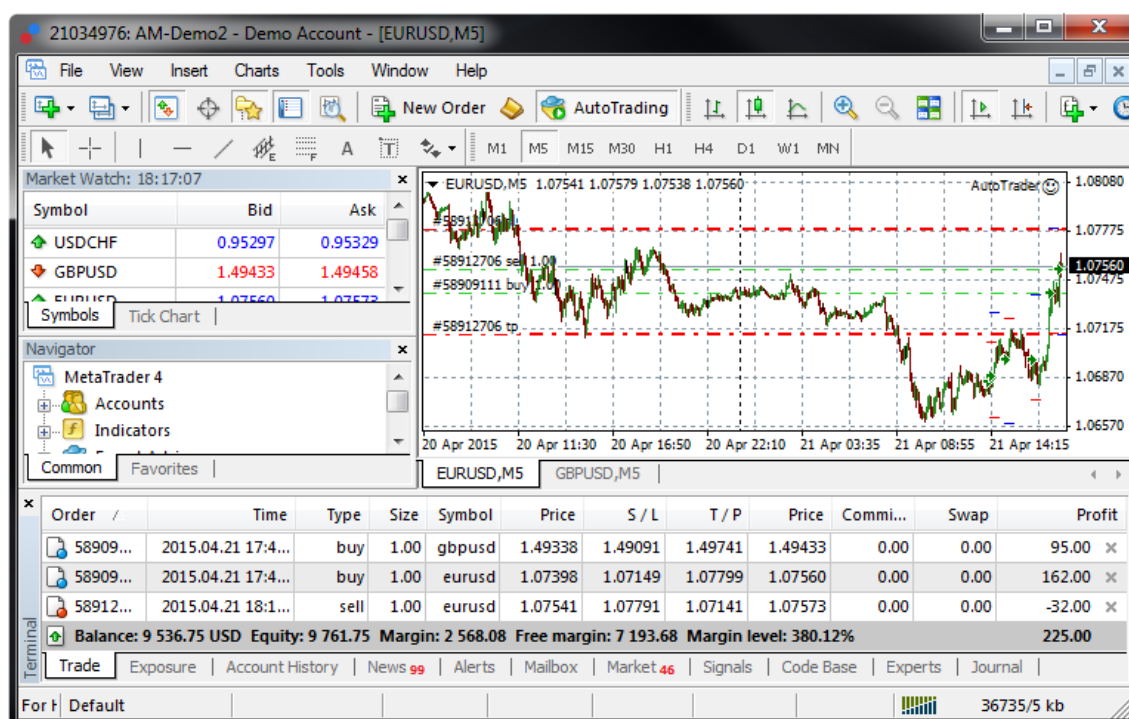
21034976: AM-Demo2 - Demo Account - [EURUSD,M5]

File View Insert Charts Tools Window Help

New Order AutoTrading

M1 M5 M15 M30 H1 H4 D1 W1 MN

Market Watch: 18:17:07

| Symbol | Bid | Ask |
|---|---|---|
| USDCHF | 0.95297 | 0.95329 |
| GBPUSD | 1.49433 | 1.49458 |
| EURUSD | 1.07560 | 1.07573 |

Symbols | Tick Chart

Navigator

MetaTrader 4
Accounts
Indicators

Common | Favorites

EURUSD,M5 1.07541 1.07579 1.07538 1.07560

AutoTrader

#58912706 sell 1.00
#58909111 buy 1.00
#58912706 tp

1.08080
1.07775
1.07560
1.07475
1.07175
1.06870
1.06570

20 Apr 2015 20 Apr 11:30 20 Apr 16:50 20 Apr 22:10 21 Apr 03:35 21 Apr 08:55 21 Apr 14:15

EURUSD,M5 | GBPUSD,M5

| Order | Time | Type | Size | Symbol | Price | S / L | T / P | Price | Commi... | Swap | Profit |
|---|---|---|---|---|---|---|---|---|---|---|---|
| 58909... | 2015.04.21 17:4... | buy | 1.00 | gbpusd | 1.49338 | 1.49091 | 1.49741 | 1.49433 | 0.00 | 0.00 | 95.00 |
| 58909... | 2015.04.21 17:4... | buy | 1.00 | eurusd | 1.07398 | 1.07149 | 1.07799 | 1.07560 | 0.00 | 0.00 | 162.00 |
| 58912... | 2015.04.21 18:1... | sell | 1.00 | eurusd | 1.07541 | 1.07791 | 1.07141 | 1.07573 | 0.00 | 0.00 | -32.00 |

Balance: 9 536.75 USD Equity: 9 761.75 Margin: 2 568.08 Free margin: 7 193.68 Margin level: 380.12% 225.00

Terminal

Trade | Exposure | Account History | News 99 | Alerts | Mailbox | Market 46 | Signals | Code Base | Experts | Journal

For H Default 36735/5 kb